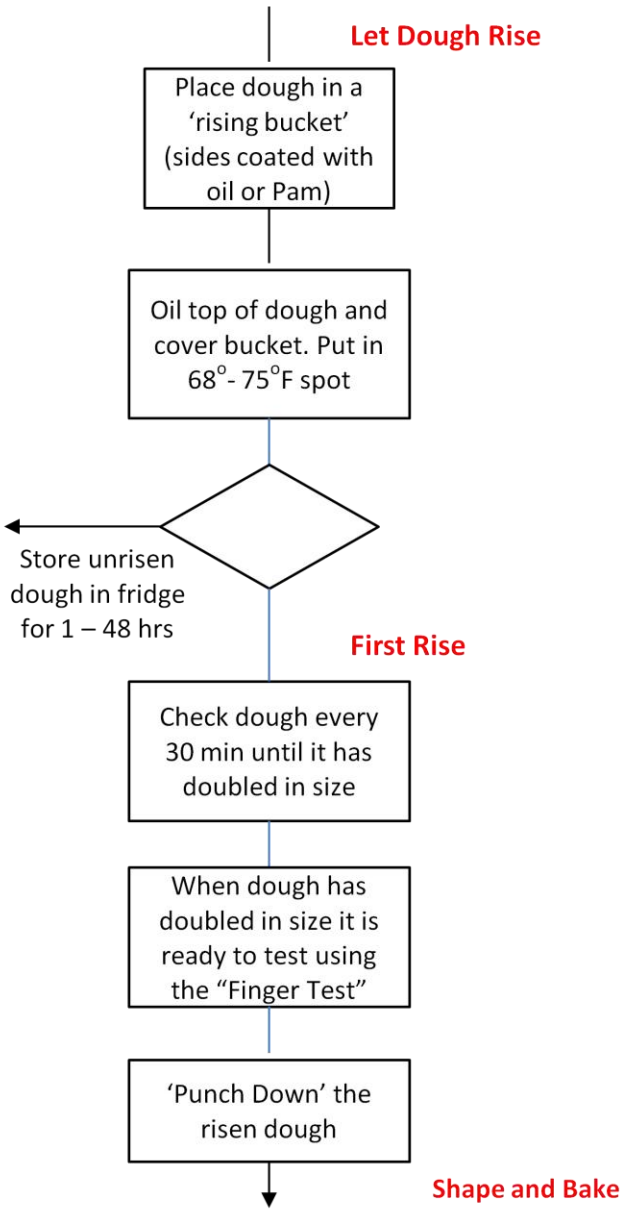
Let Dough Rise

Place dough in a ‘rising bucket’ (sides coated with oil or Pam)

Oil top of dough and cover bucket. Put in $68^{o}$- $75^{o}$F spot

Store unrisen dough in fridge for 1 – 48 hrs

First Rise

Check dough every 30 min until it has doubled in size

When dough has doubled in size it is ready to test using the “Finger Test”

‘Punch Down’ the risen dough

Shape and Bake